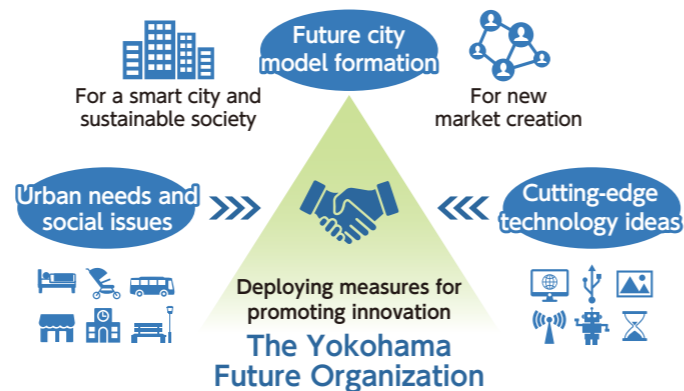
Future city model formation

For a smart city and sustainable society

For new market creation

Urban needs and social issues

Cutting-edge technology ideas

Deploying measures for promoting innovation

The Yokohama Future Organization